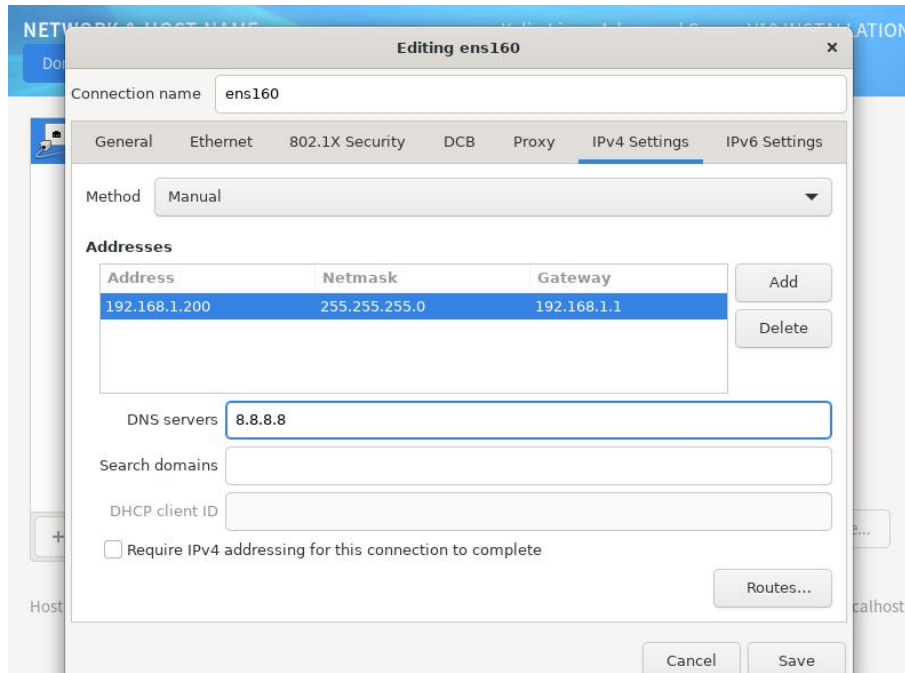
NETW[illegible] ATION
Do
Editing ens160
×
Connection name ens160

General Ethernet 802.1X Security DCB Proxy IPv4 Settings IPv6 Settings

Method Manual

Addresses

| Address | Netmask | Gateway |
|---|---|---|
| 192.168.1.200 | 255.255.255.0 | 192.168.1.1 |

Add
Delete

DNS servers 8.8.8.8
Search domains
DHCP client ID

Require IPv4 addressing for this connection to complete

Routes...

Host
calhost
+
e...

Cancel Save